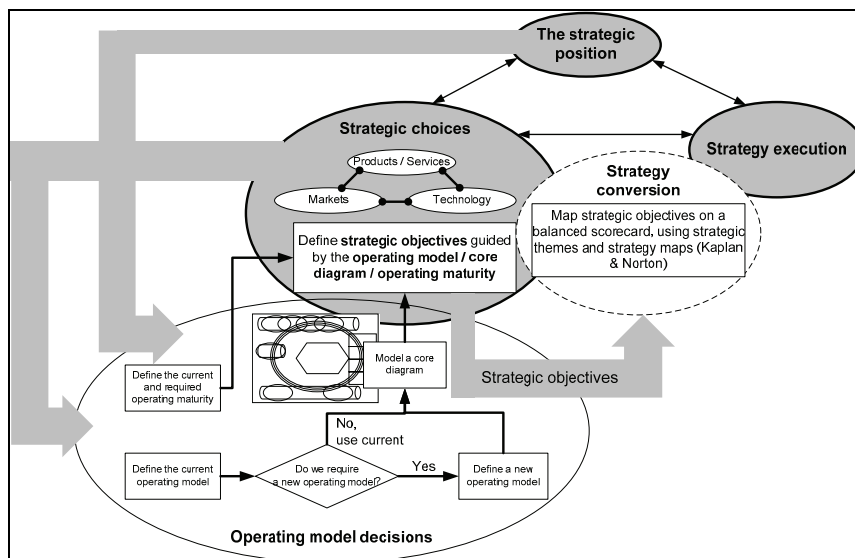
The strategic position

Strategic choices

Strategy execution

Products / Services

Markets

Technology

Strategy conversion

Map strategic objectives on a balanced scorecard, using strategic themes and strategy maps (Kaplan & Norton)

Define **strategic objectives** guided by the **operating model / core diagram / operating maturity**

Define the current and required operating maturity

Model a core diagram

Strategic objectives

No, use current

Define the current operating model

Do we require a new operating model?

Yes

Define a new operating model

Operating model decisions